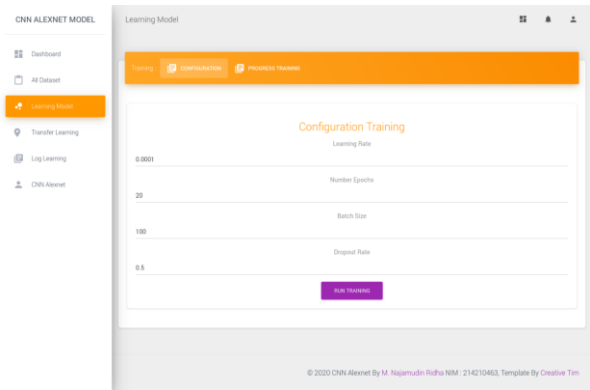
CNN ALEXNET MODEL

Dashboard

All Dataset

Learning Model

Transfer Learning

Log Learning

CNN Alexnet

Learning Model

Training CONFIGURATION PROGRESS TRAINING

Configuration Training

Learning Rate

0.0001

Number Epochs

20

Batch Size

100

Dropout Rate

0.5

RUN TRAINING

© 2020 CNN Alexnet By M. Najamudin Ridha NIM : 214210463, Template By Creative Tim